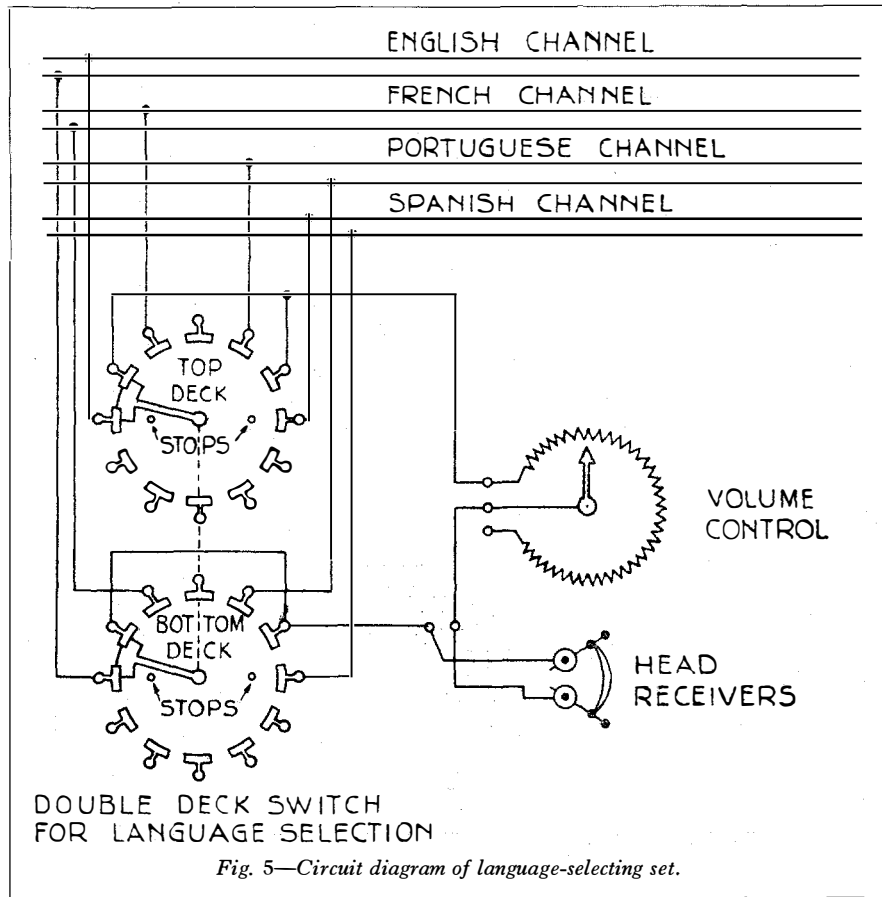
ENGLISH CHANNEL

FRENCH CHANNEL

PORTUGUESE CHANNEL

SPANISH CHANNEL

TOP DECK

STOPS

VOLUME CONTROL

BOTTOM DECK

STOPS

HEAD RECEIVERS

DOUBLE DECK SWITCH FOR LANGUAGE SELECTION

Fig. 5—Circuit diagram of language-selecting set.